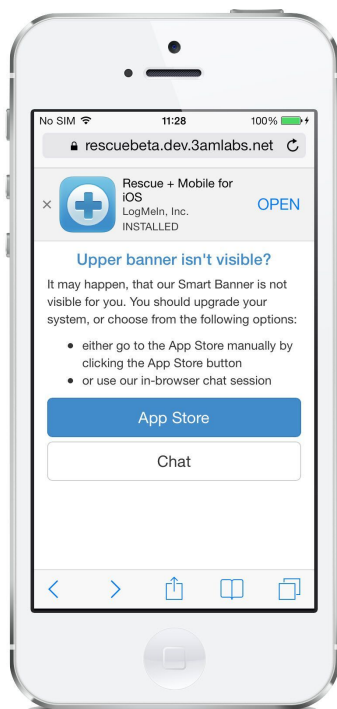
No SIM 11:28 100%

rescuebeta.dev.3amlabs.net

×

Rescue + Mobile for iOS
LogMeIn, Inc.
INSTALLED

OPEN

Upper banner isn't visible?

It may happen, that our Smart Banner is not visible for you. You should upgrade your system, or choose from the following options:

- either go to the App Store manually by clicking the App Store button
- or use our in-browser chat session

App Store

Chat